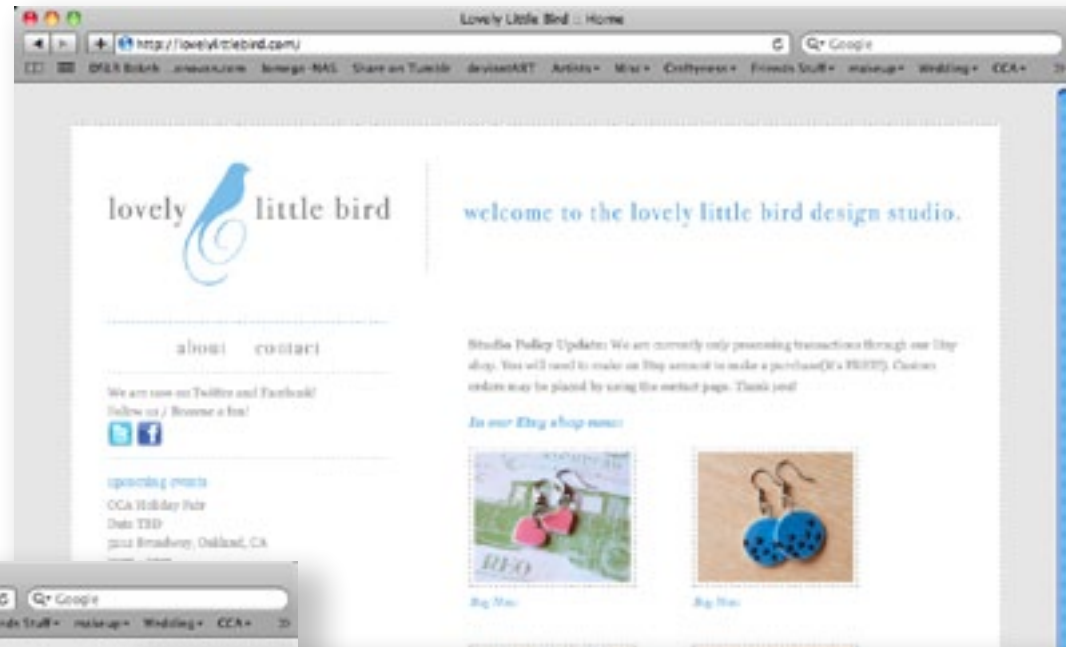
Lovely Little Bird :: Home

http://lovelylittlebird.com/

Q▾ Google

DSLR Bokeh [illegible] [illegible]-NAS Share on Tumblr deviantART Artists▾ Misc▾ Craftyness▾ Friends Stuff▾ makeup▾ Wedding▾ CCA▾ »

lovely little bird

welcome to the lovely little bird design studio.

about contact

We are now on Twitter and Facebook! Follow us / Become a fan!

upcoming events

CCA Holiday Fair
Date TBD
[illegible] Broadway, Oakland, CA

Studio Policy Update: We are currently only processing transactions through our Etsy shop. You will need to make an Etsy account to make a purchase(it's FREE!). Custom orders may be placed by using the contact page. Thank you!

In our Etsy shop now:

REO

Buy Now

Buy Now

Q▾ Google

Friends Stuff▾ makeup▾ Wedding▾ CCA▾ »